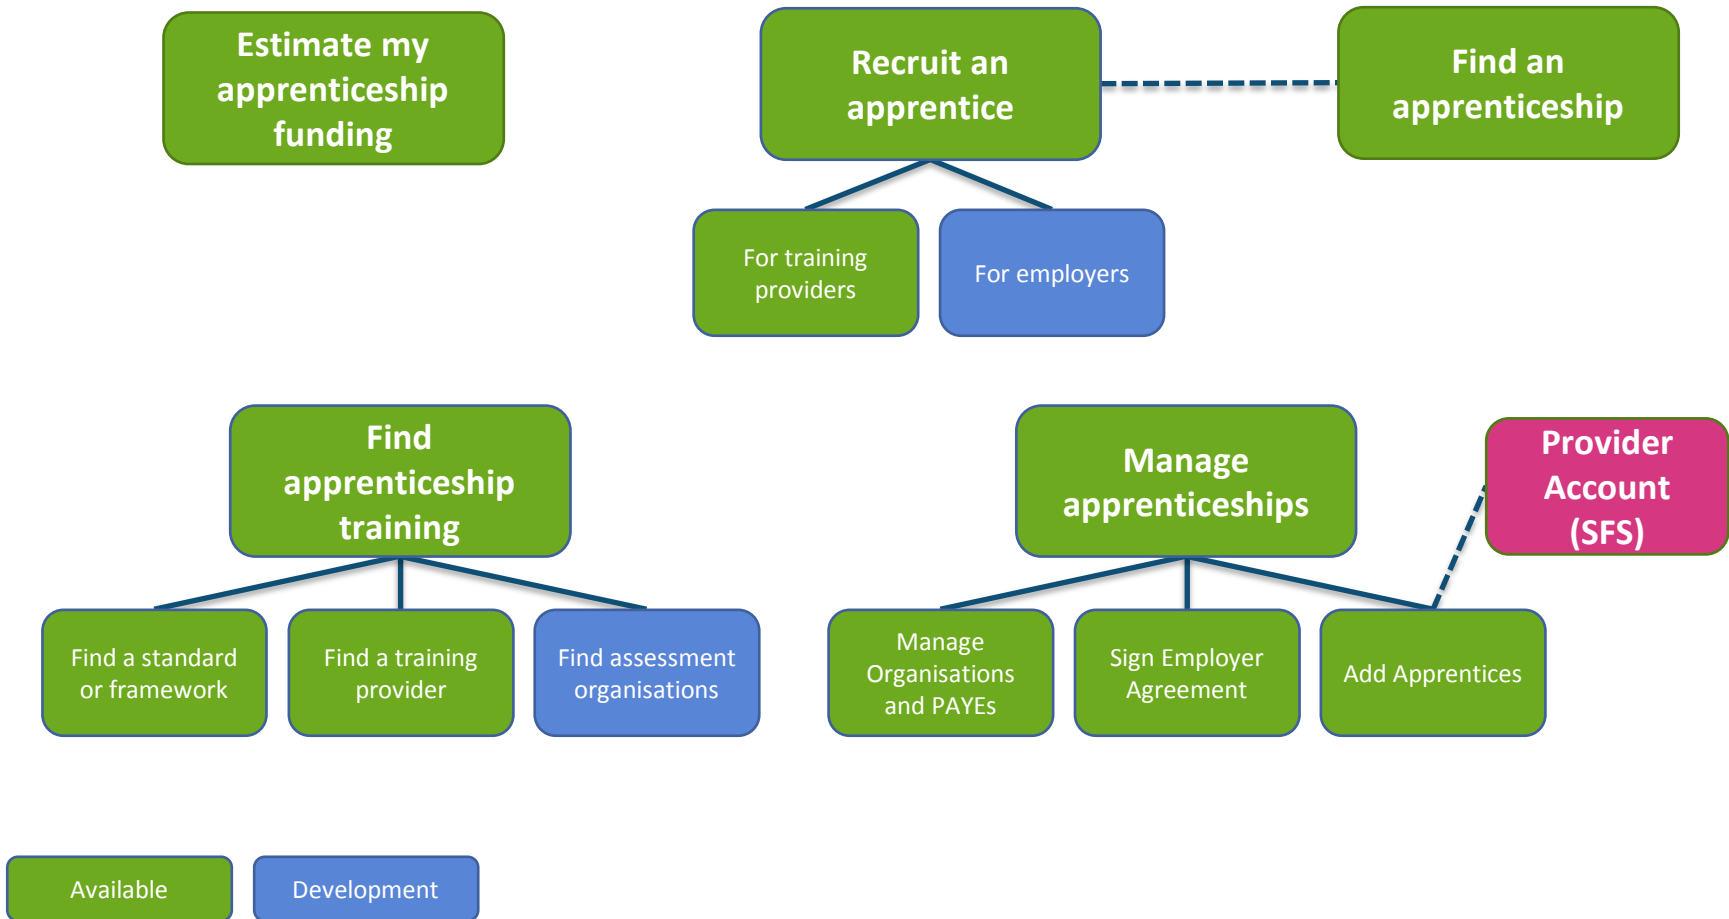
Estimate my apprenticeship funding

Recruit an apprentice

Find an apprenticeship

For training providers

For employers

Find apprenticeship training

Manage apprenticeships

Provider Account (SFS)

Find a standard or framework

Find a training provider

Find assessment organisations

Manage Organisations and PAYEs

Sign Employer Agreement

Add Apprentices

Available

Development